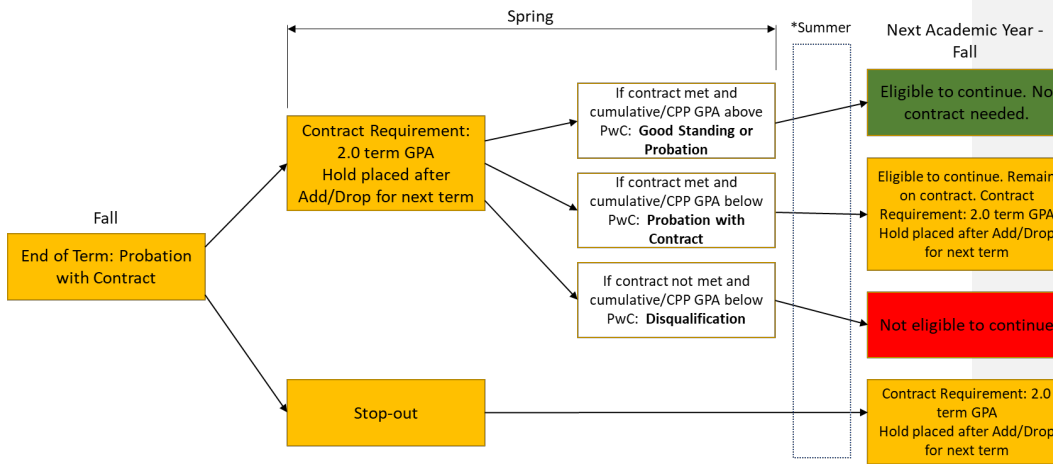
Spring

*Summer

Next Academic Year - Fall

Fall

End of Term: Probation with Contract

Contract Requirement: 2.0 term GPA Hold placed after Add/Drop for next term

Stop-out

If contract met and cumulative/CPP GPA above PwC: **Good Standing or Probation**

If contract met and cumulative/CPP GPA below PwC: **Probation with Contract**

If contract not met and cumulative/CPP GPA below PwC: **Disqualification**

Eligible to continue. No contract needed.

Eligible to continue. Remain on contract. Contract Requirement: 2.0 term GPA Hold placed after Add/Drop for next term

Not eligible to continue

Contract Requirement: 2.0 term GPA Hold placed after Add/Drop for next term